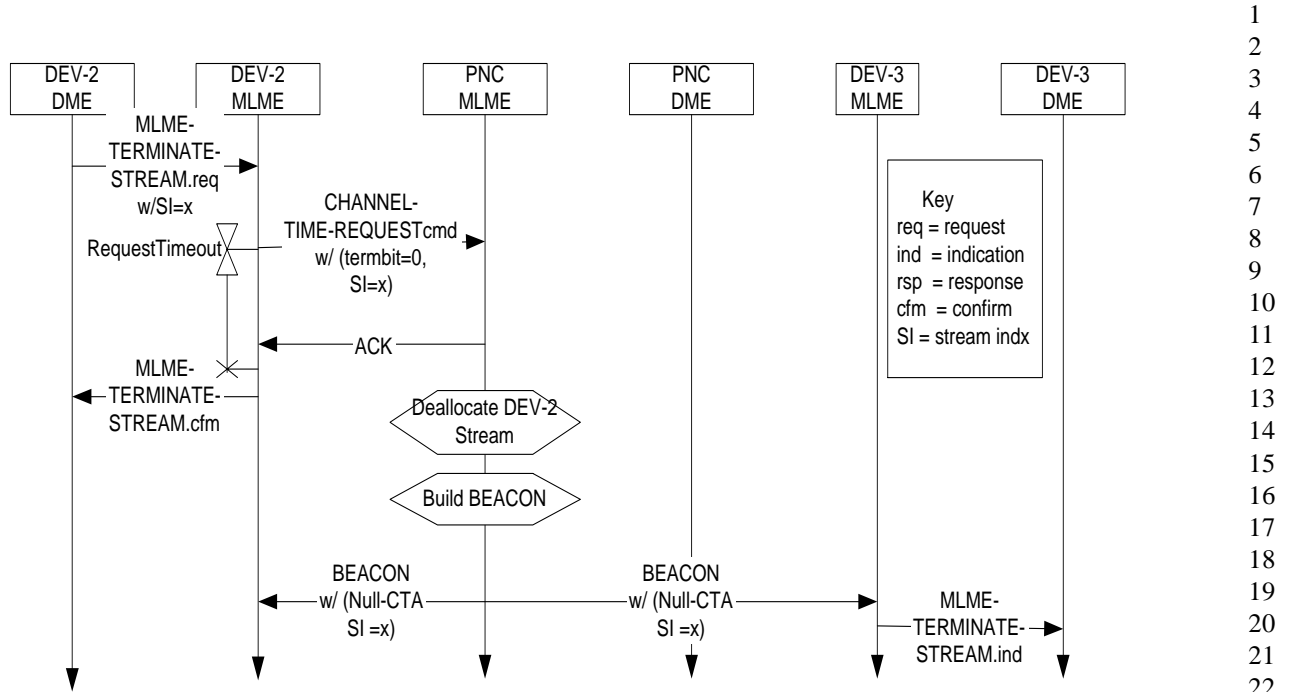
1
2
DEV-2 DME
DEV-2 MLME
PNC MLME
PNC DME
DEV-3 MLME
DEV-3 DME
3
4
MLME-TERMINATE-STREAM.req w/SI=x
5
6
Key
req = request
ind = indication
rsp = response
cfm = confirm
SI = stream indx
7
CHANNEL-TIME-REQUESTcmd w/ (termbit=0, SI=x)
RequestTimeout
8
9
10
11
ACK
12
MLME-TERMINATE-STREAM.cfm
13
Deallocate DEV-2 Stream
14
15
Build BEACON
16
17
18
BEACON w/ (Null-CTA SI =x)
BEACON w/ (Null-CTA SI =x)
19
MLME-TERMINATE-STREAM.ind
20
21
22